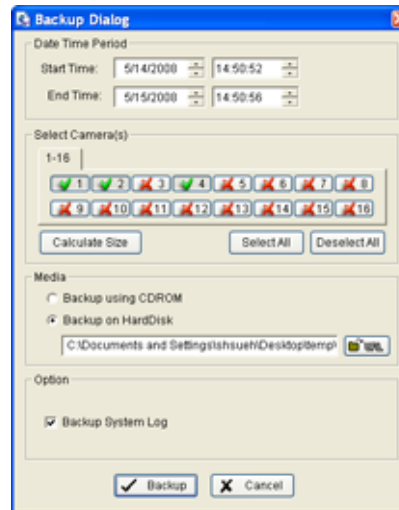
Backup Dialog

Date Time Period

Start Time: 5/14/2008 14:50:52

End Time: 5/15/2008 14:50:56

Select Camera(s)

1-16

1 2 3 4 5 6 7 8

9 10 11 12 13 14 15 16

Calculate Size

Select All

Deselect All

Media

Backup using CDROM

Backup on HardDisk

C:\Documents and Settings\shsueh\Desktop\temp\

Option

Backup System Log

Backup

Cancel